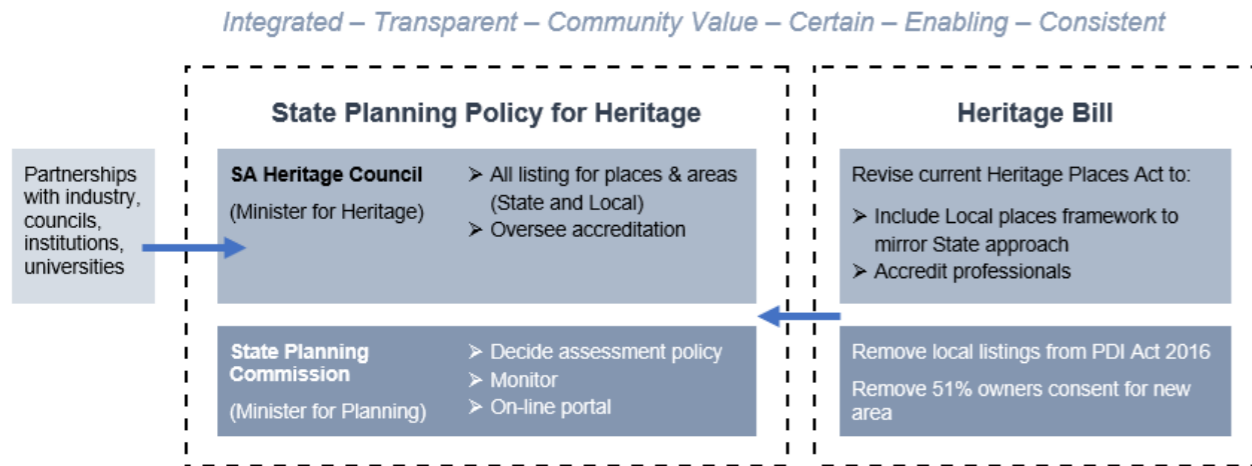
Integrated – Transparent – Community Value – Certain – Enabling – Consistent

Partnerships with industry, councils, institutions, universities

State Planning Policy for Heritage

SA Heritage Council

(Minister for Heritage)

➢ All listing for places & areas (State and Local)
➢ Oversee accreditation

State Planning Commission

(Minister for Planning)

➢ Decide assessment policy
➢ Monitor
➢ On-line portal

Heritage Bill

Revise current Heritage Places Act to:

➢ Include Local places framework to mirror State approach
➢ Accredit professionals

Remove local listings from PDI Act 2016

Remove 51% owners consent for new area